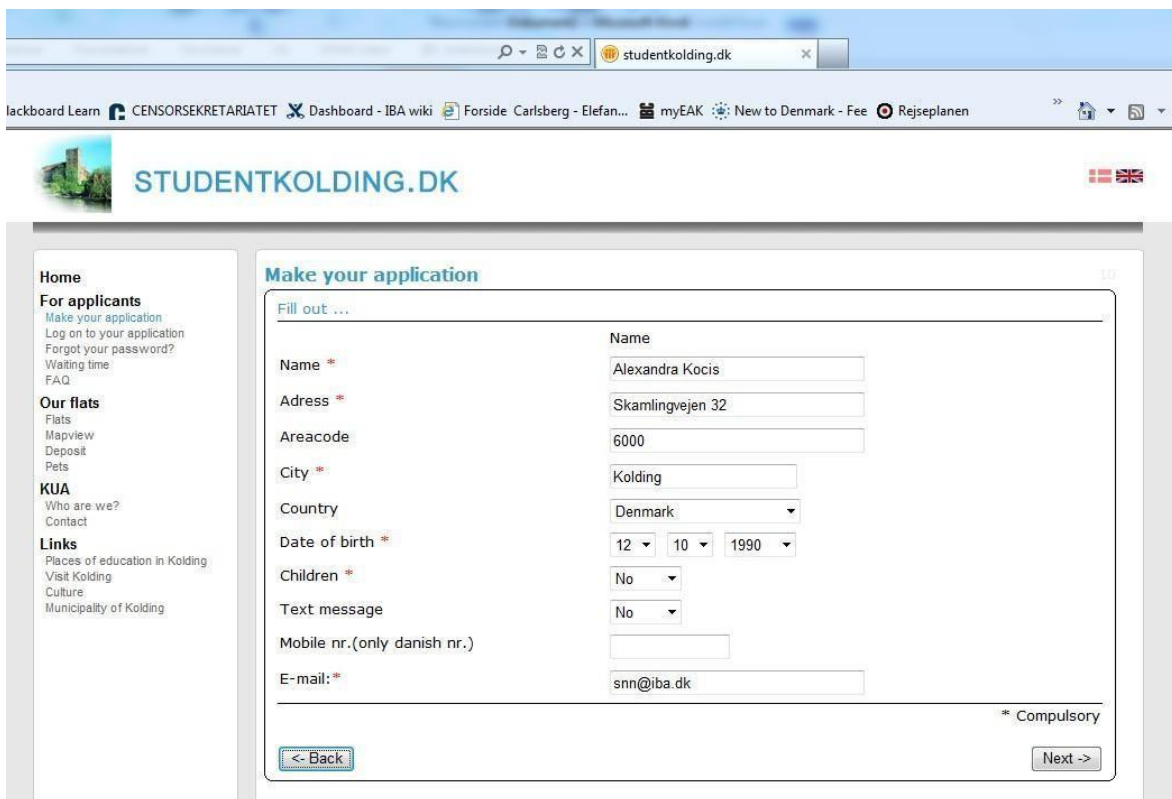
studentkolding.dk

lackboard Learn CENSORSEKRETARIATET Dashboard - IBA wiki Forside Carlsberg - Elefan... myEAK New to Denmark - Fee Rejseplanen

STUDENTKOLDING.DK

Home
For applicants
Make your application
Log on to your application
Forgot your password?
Waiting time
FAQ
Our flats
Flats
Mapview
Deposit
Pets
KUA
Who are we?
Contact
Links
Places of education in Kolding
Visit Kolding
Culture
Municipality of Kolding

Make your application

Fill out ...

Name

| | |
|---|---|
| Name * | Alexandra Kocis |
| Adress * | Skamlingvejen 32 |
| Areacode | 6000 |
| City * | Kolding |
| Country | Denmark |
| Date of birth * | 12 10 1990 |
| Children * | No |
| Text message | No |
| Mobile nr.(only danish nr.) | |
| E-mail:* | snn@iba.dk |

* Compulsory

<- Back

Next ->